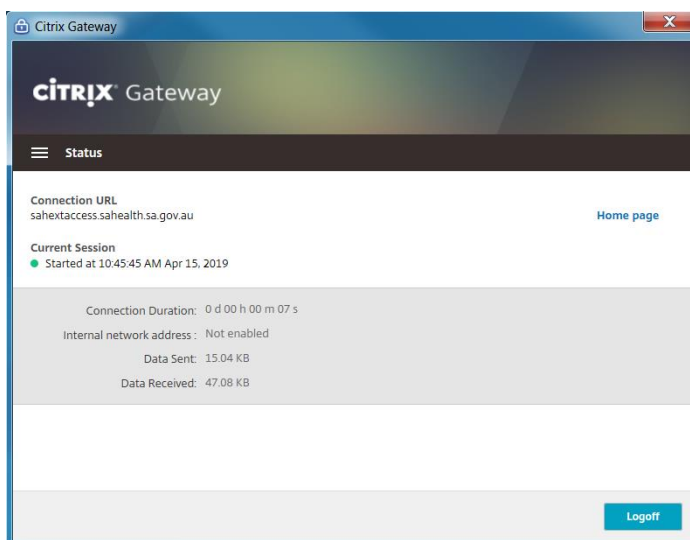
Citrix Gateway

CiTRIX Gateway

Status

Connection URL
sahextaccess.sahealth.sa.gov.au

Home page

Current Session
Started at 10:45:45 AM Apr 15, 2019

| | |
|---|---|
| Connection Duration: | 0 d 00 h 00 m 07 s |
| Internal network address : | Not enabled |
| Data Sent: | 15.04 KB |
| Data Received: | 47.08 KB |

Logoff